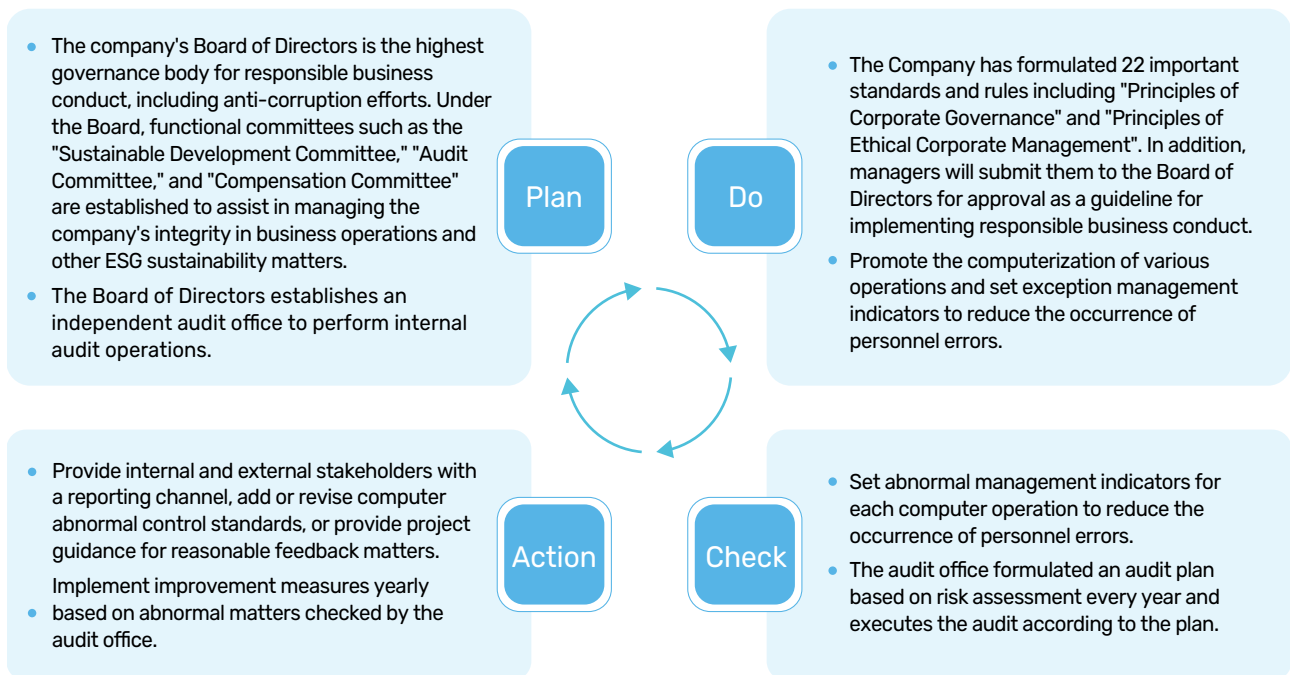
- The company's Board of Directors is the highest governance body for responsible business conduct, including anti-corruption efforts. Under the Board, functional committees such as the "Sustainable Development Committee," "Audit Committee," and "Compensation Committee" are established to assist in managing the company's integrity in business operations and other ESG sustainability matters.
- The Board of Directors establishes an independent audit office to perform internal audit operations.

Plan

Do

- The Company has formulated 22 important standards and rules including "Principles of Corporate Governance" and "Principles of Ethical Corporate Management". In addition, managers will submit them to the Board of Directors for approval as a guideline for implementing responsible business conduct.
- Promote the computerization of various operations and set exception management indicators to reduce the occurrence of personnel errors.

- Provide internal and external stakeholders with a reporting channel, add or revise computer abnormal control standards, or provide project guidance for reasonable feedback matters.
- Implement improvement measures yearly based on abnormal matters checked by the audit office.

Action

Check

- Set abnormal management indicators for each computer operation to reduce the occurrence of personnel errors.
- The audit office formulated an audit plan based on risk assessment every year and executes the audit according to the plan.